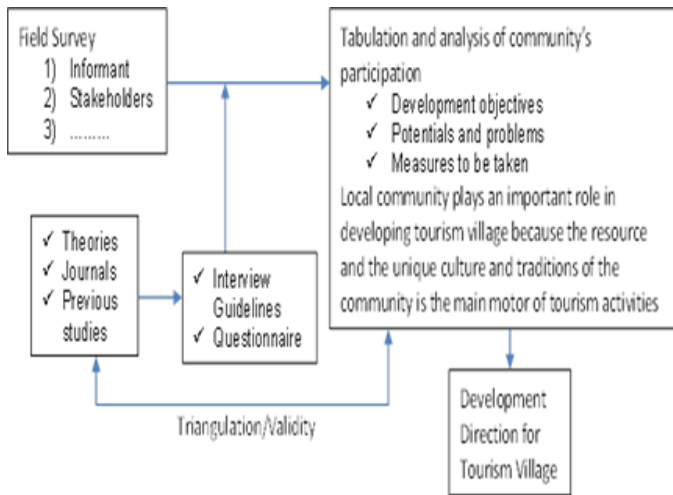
Field Survey
1) Informant
2) Stakeholders
3) .........

Tabulation and analysis of community's participation
✓ Development objectives
✓ Potentials and problems
✓ Measures to be taken
Local community plays an important role in developing tourism village because the resource and the unique culture and traditions of the community is the main motor of tourism activities

✓ Theories
✓ Journals
✓ Previous studies

✓ Interview Guidelines
✓ Questionnaire

Triangulation/Validity

Development Direction for Tourism Village